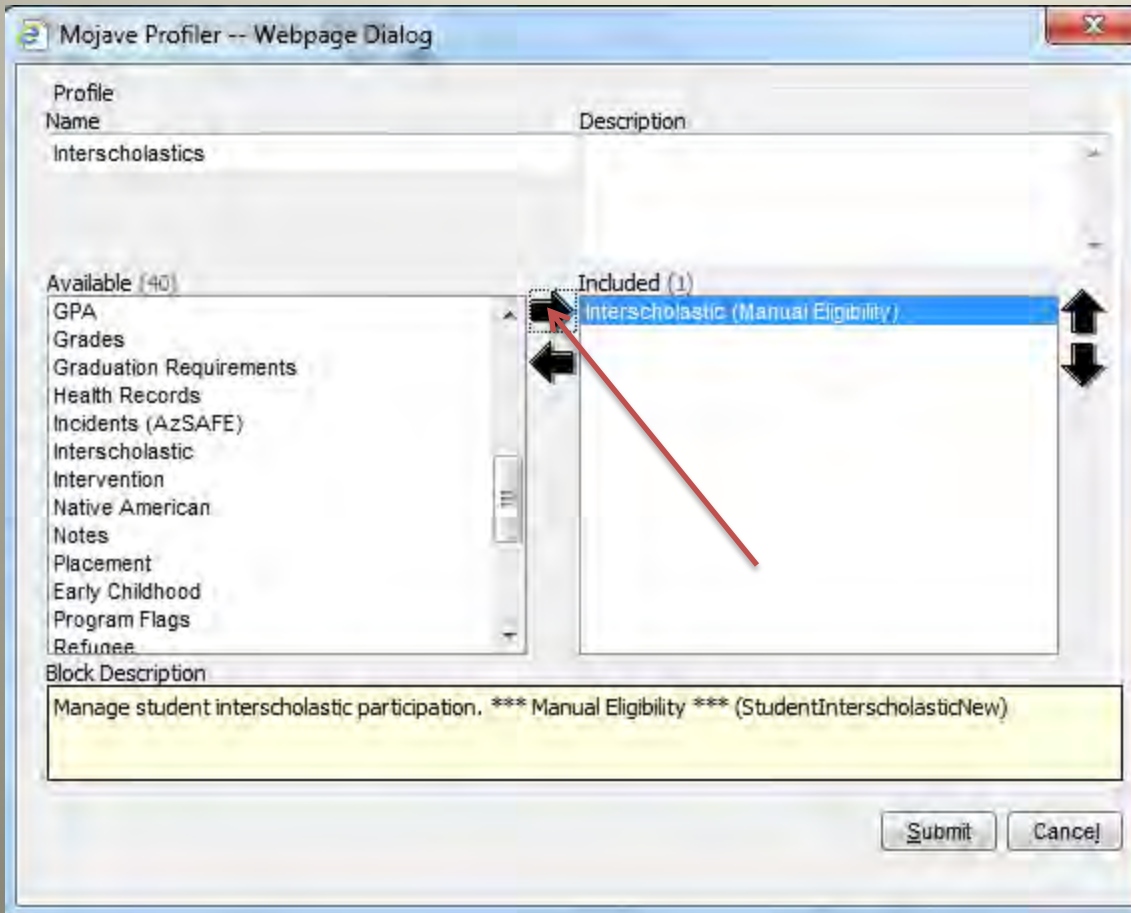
Mojave Profiler -- Webpage Dialog

Profile
Name
Interscholastics

Description

Available (40)
GPA
Grades
Graduation Requirements
Health Records
Incidents (AzSAFE)
Interscholastic
Intervention
Native American
Notes
Placement
Early Childhood
Program Flags
Refugee

Included (1)
Interscholastic (Manual Eligibility)

Block Description
Manage student interscholastic participation. *** Manual Eligibility *** (StudentInterscholasticNew)

Submit
Cancel